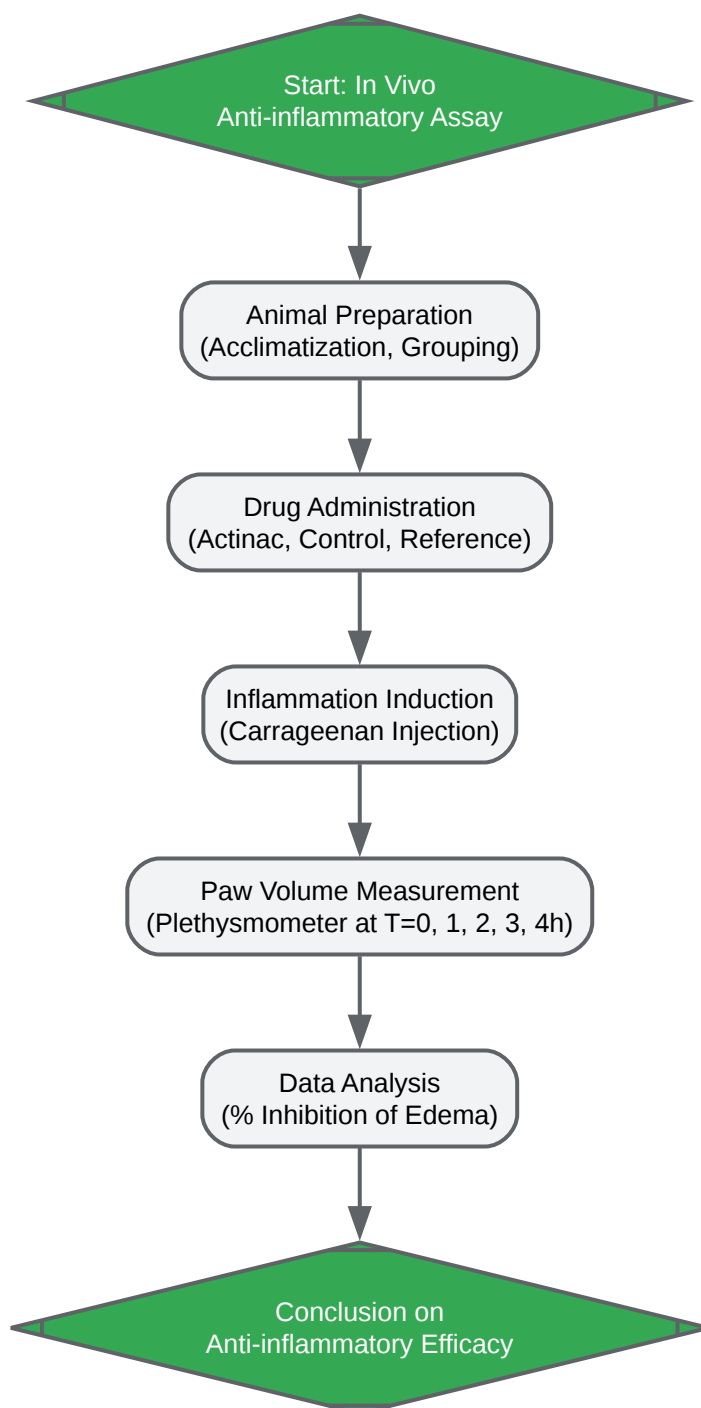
Start: In Vivo
Anti-inflammatory Assay

Animal Preparation
(Acclimatization, Grouping)

Drug Administration
(Actinac, Control, Reference)

Inflammation Induction
(Carrageenan Injection)

Paw Volume Measurement
(Plethysmometer at T=0, 1, 2, 3, 4h)

Data Analysis
(% Inhibition of Edema)

Conclusion on
Anti-inflammatory Efficacy